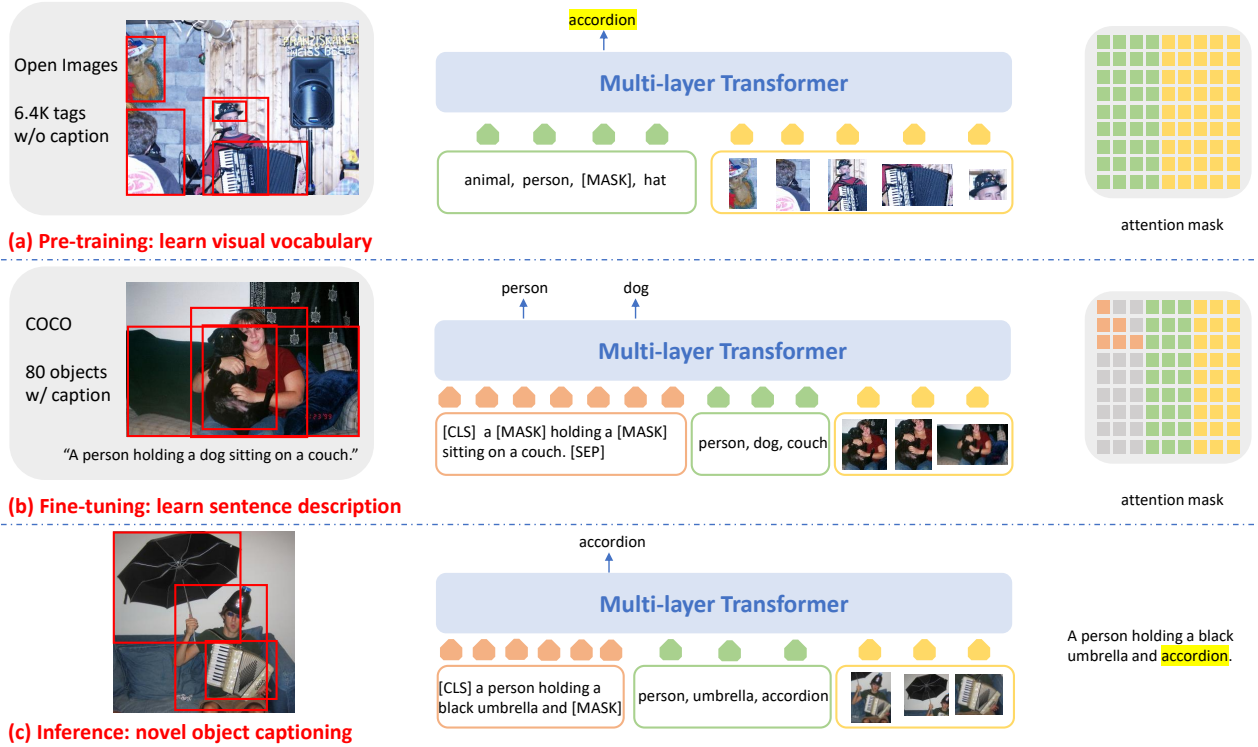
Open Images

6.4K tags w/o caption

accordion

Multi-layer Transformer

animal, person, [MASK], hat

attention mask

(a) Pre-training: learn visual vocabulary

COCO

80 objects w/ caption

"A person holding a dog sitting on a couch."

person

dog

Multi-layer Transformer

[CLS] a [MASK] holding a [MASK] sitting on a couch. [SEP]

person, dog, couch

attention mask

(b) Fine-tuning: learn sentence description

accordion

Multi-layer Transformer

[CLS] a person holding a black umbrella and [MASK]

person, umbrella, accordion

A person holding a black umbrella and accordion.

(c) Inference: novel object captioning